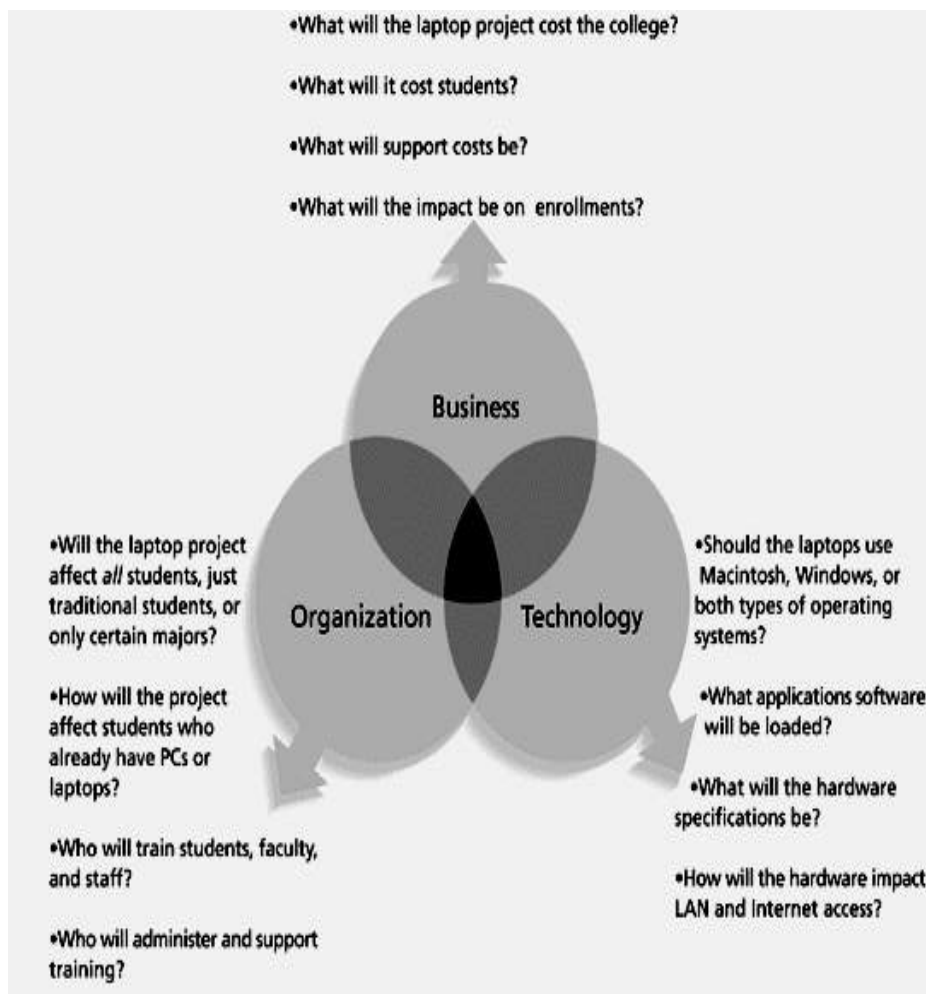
•What will the laptop project cost the college?

•What will it cost students?

•What will support costs be?

•What will the impact be on enrollments?

Business

Organization

Technology

•Will the laptop project affect *all* students, just traditional students, or only certain majors?

•How will the project affect students who already have PCs or laptops?

•Who will train students, faculty, and staff?

•Who will administer and support training?

•Should the laptops use Macintosh, Windows, or both types of operating systems?

•What applications software will be loaded?

•What will the hardware specifications be?

•How will the hardware impact LAN and Internet access?